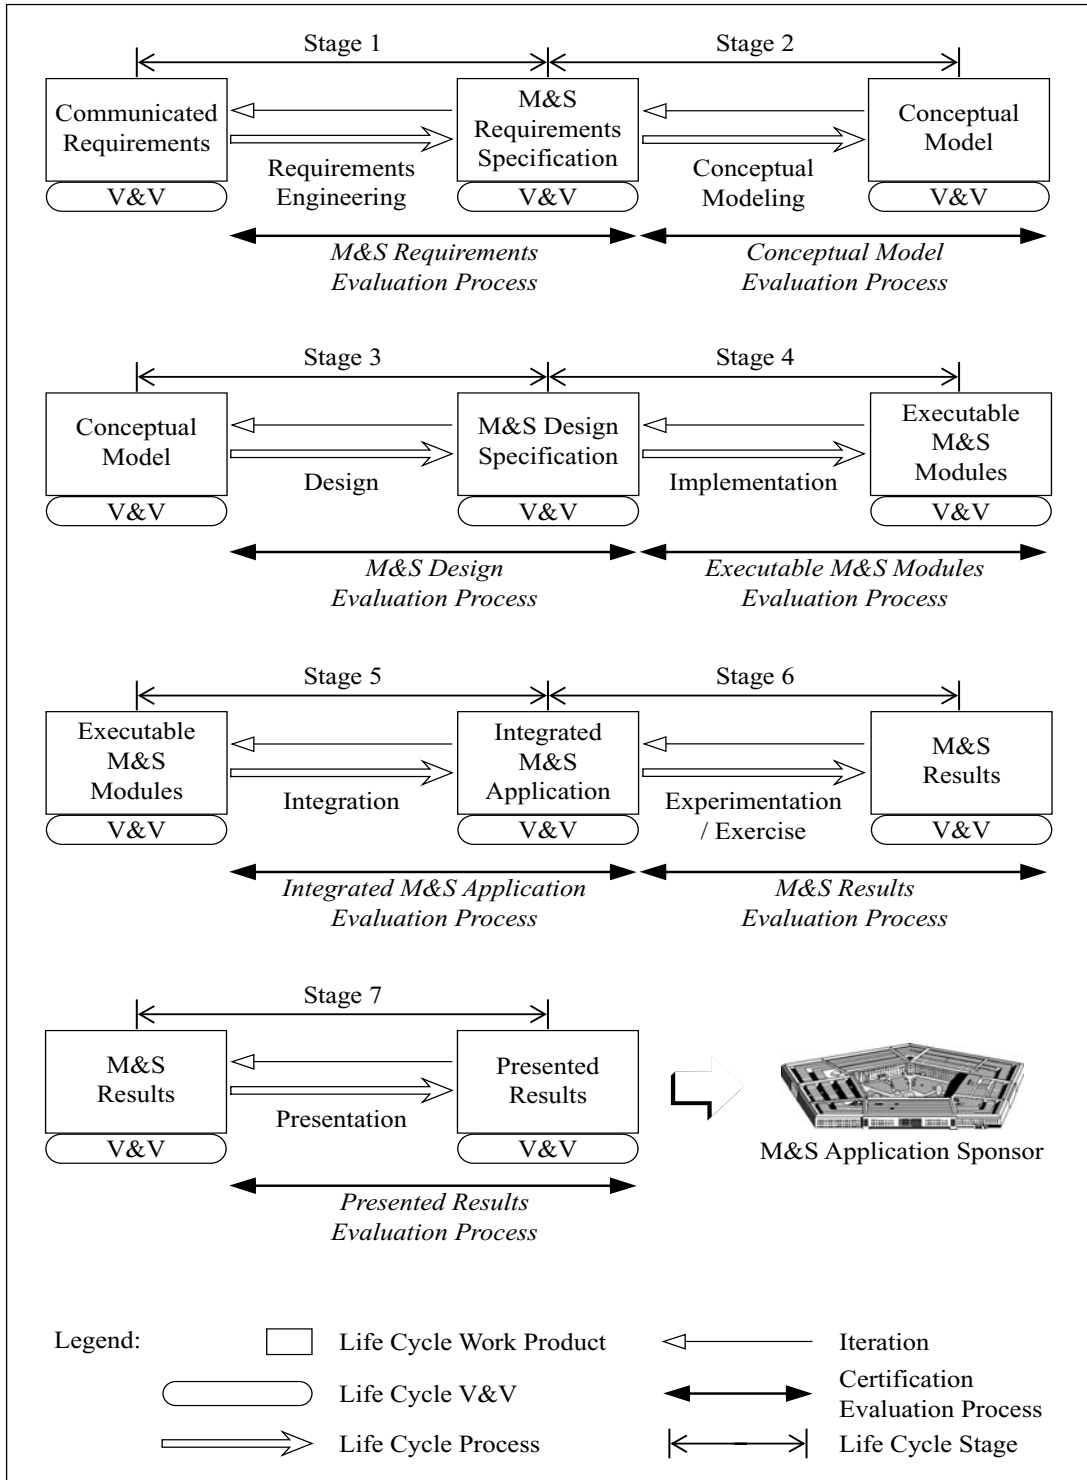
Stage 1

Stage 2

Communicated Requirements

V&V

Requirements Engineering

M&S Requirements Specification

V&V

Conceptual Modeling

Conceptual Model

V&V

*M&S Requirements Evaluation Process*

*Conceptual Model Evaluation Process*

Stage 3

Stage 4

Conceptual Model

V&V

Design

M&S Design Specification

V&V

Implementation

Executable M&S Modules

V&V

*M&S Design Evaluation Process*

*Executable M&S Modules Evaluation Process*

Stage 5

Stage 6

Executable M&S Modules

V&V

Integration

Integrated M&S Application

V&V

Experimentation / Exercise

M&S Results

V&V

*Integrated M&S Application Evaluation Process*

*M&S Results Evaluation Process*

Stage 7

M&S Results

V&V

Presentation

Presented Results

V&V

M&S Application Sponsor

*Presented Results Evaluation Process*

Legend:

Life Cycle Work Product

Iteration

Life Cycle V&V

Certification Evaluation Process

Life Cycle Process

Life Cycle Stage